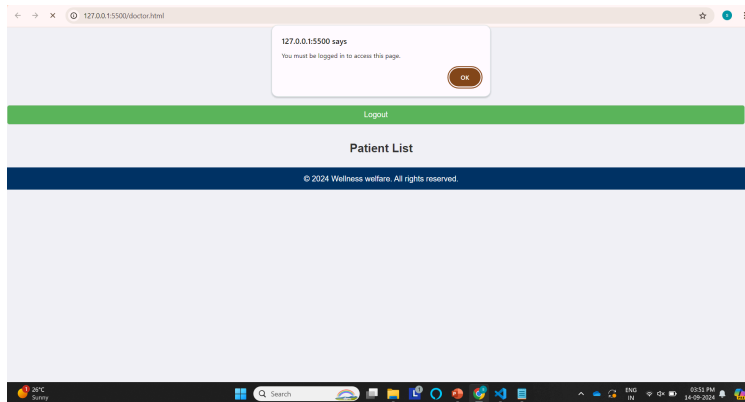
127.0.0.1:5500/doctor.html

127.0.0.1:5500 says

You must be logged in to access this page.

OK

Logout

Patient List

© 2024 Wellness welfare. All rights reserved.

26°C
Sunny

Search

ENG
IN

03:51 PM
14-09-2024